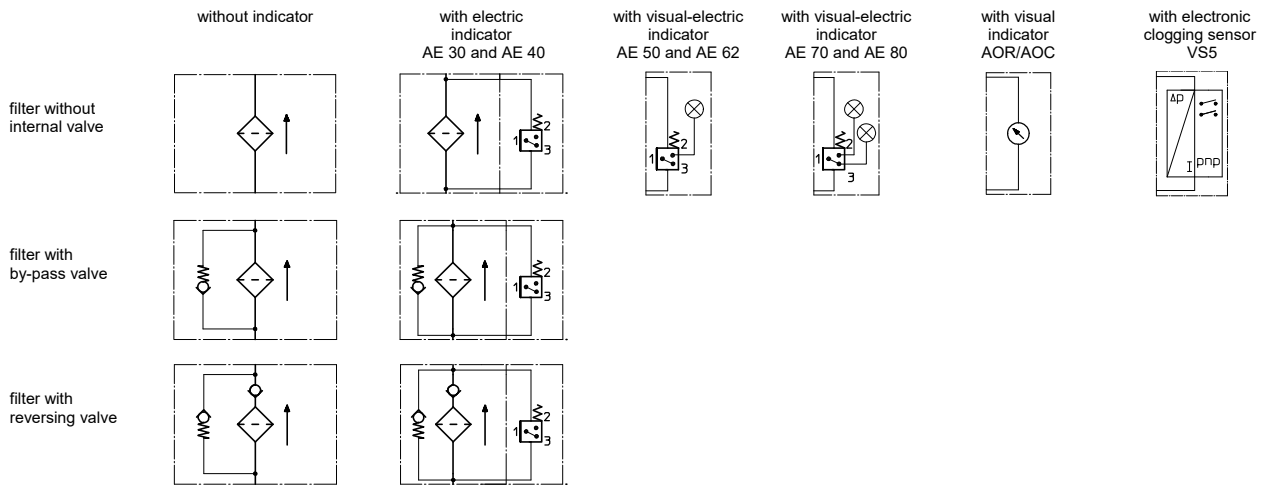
without indicator

with electric indicator AE 30 and AE 40

with visual-electric indicator AE 50 and AE 62

with visual-electric indicator AE 70 and AE 80

with visual indicator AOR/AOC

with electronic clogging sensor VS5

filter without internal valve

2
1
3

2
1
3

1
3

Δp
I
pnp

filter with by-pass valve

2
1
3

filter with reversing valve

2
1
3